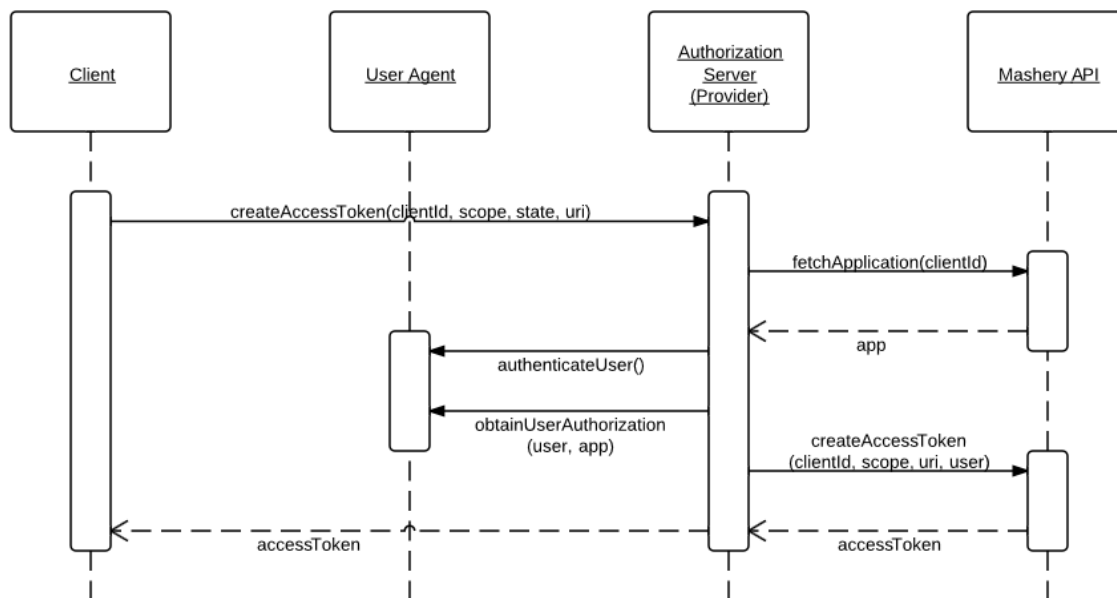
Client

User Agent

Authorization Server (Provider)

Mashery API

createAccessToken(clientId, scope, state, uri)

fetchApplication(clientId)

app

authenticateUser()

obtainUserAuthorization (user, app)

createAccessToken (clientId, scope, uri, user)

accessToken

accessToken